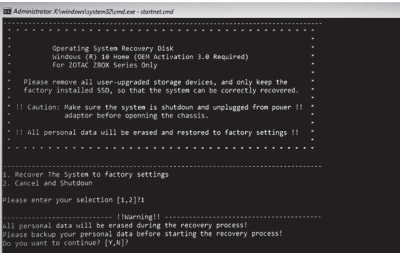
Administrator: X:\windows\system32\cmd.exe - startnet.cmd

Operating System Recovery Disk
Windows (R) 10 Home (OEM Activation 3.0 Required)
For ZOTAC ZBOX Series Only

Please remove all user-upgraded storage devices, and only keep the factory installed SSD, so that the system can be correctly recovered.

!! Caution: Make sure the system is shutdown and unplugged from power !! adaptor before openning the chassis.

!! All personal data will be erased and restored to factory settings !!

1. Recover The System to factory settings
2. Cancel and Shutdown

Please enter your selection [1,2]?1

------------------------ !!Warning!! ------------------------
All personal data will be erased during the recovery process!
Please backup your personal data before starting the recovery process!
Do you want to continue? [Y,N]?